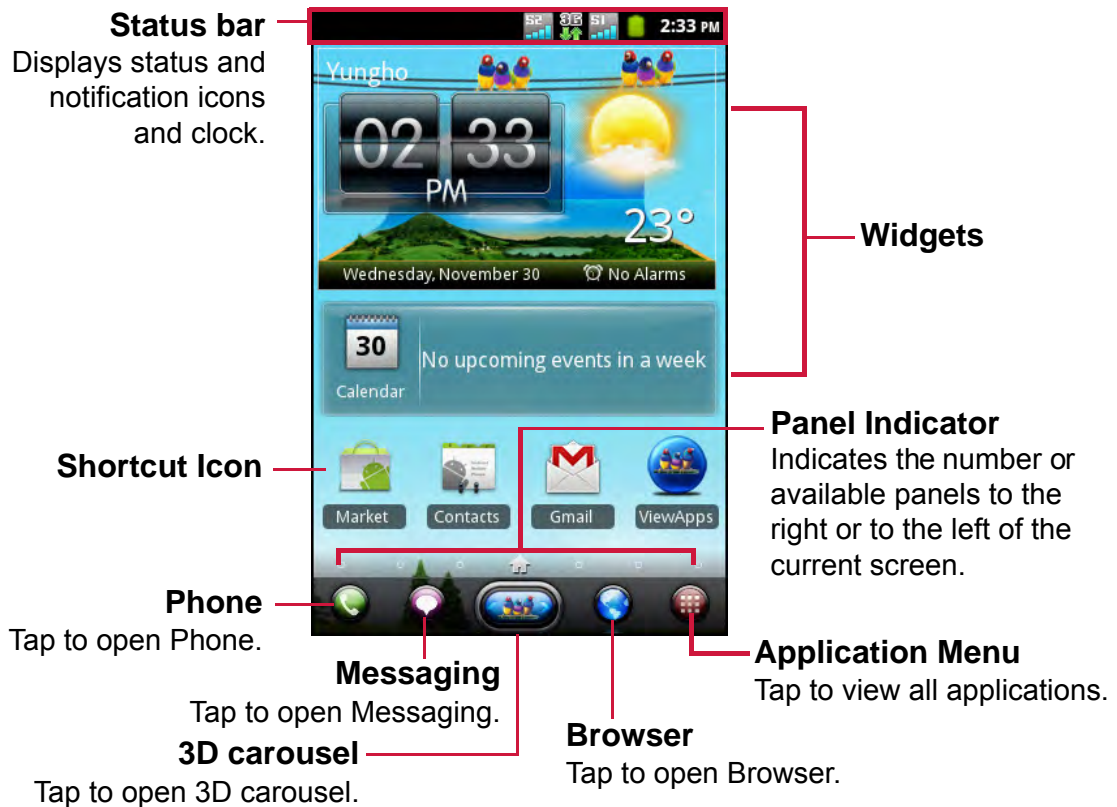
Status bar
Displays status and notification icons and clock.

S2 3G S1 2:33 PM

Yungho

02 33
PM

23°

Wednesday, November 30 No Alarms

30
Calendar
No upcoming events in a week

Widgets

Shortcut Icon

Market Contacts Gmail ViewApps

Panel Indicator
Indicates the number or available panels to the right or to the left of the current screen.

Phone
Tap to open Phone.

Messaging
Tap to open Messaging.

3D carousel
Tap to open 3D carousel.

Browser
Tap to open Browser.

Application Menu
Tap to view all applications.